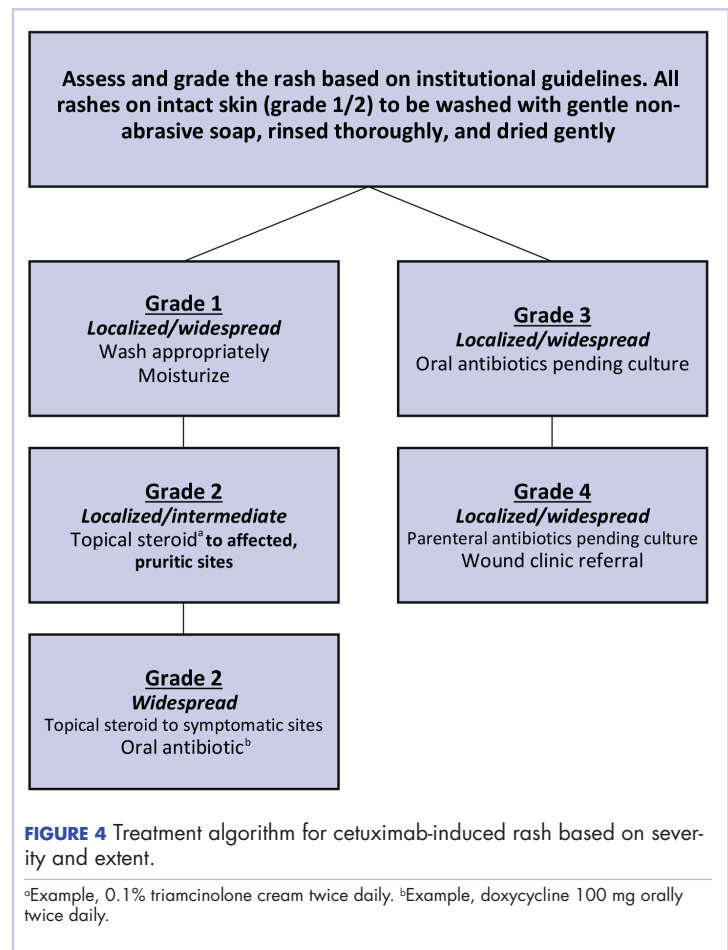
Assess and grade the rash based on institutional guidelines. All rashes on intact skin (grade 1/2) to be washed with gentle non-abrasive soap, rinsed thoroughly, and dried gently

Grade 1
Localized/widespread
Wash appropriately
Moisturize

Grade 2
Localized/intermediate
Topical steroid$^a$ to affected, pruritic sites

Grade 2
Widespread
Topical steroid to symptomatic sites
Oral antibiotic$^b$

Grade 3
Localized/widespread
Oral antibiotics pending culture

Grade 4
Localized/widespread
Parenteral antibiotics pending culture
Wound clinic referral

FIGURE 4 Treatment algorithm for cetuximab-induced rash based on severity and extent.

$^a$Example, 0.1% triamcinolone cream twice daily. $^b$Example, doxycycline 100 mg orally twice daily.